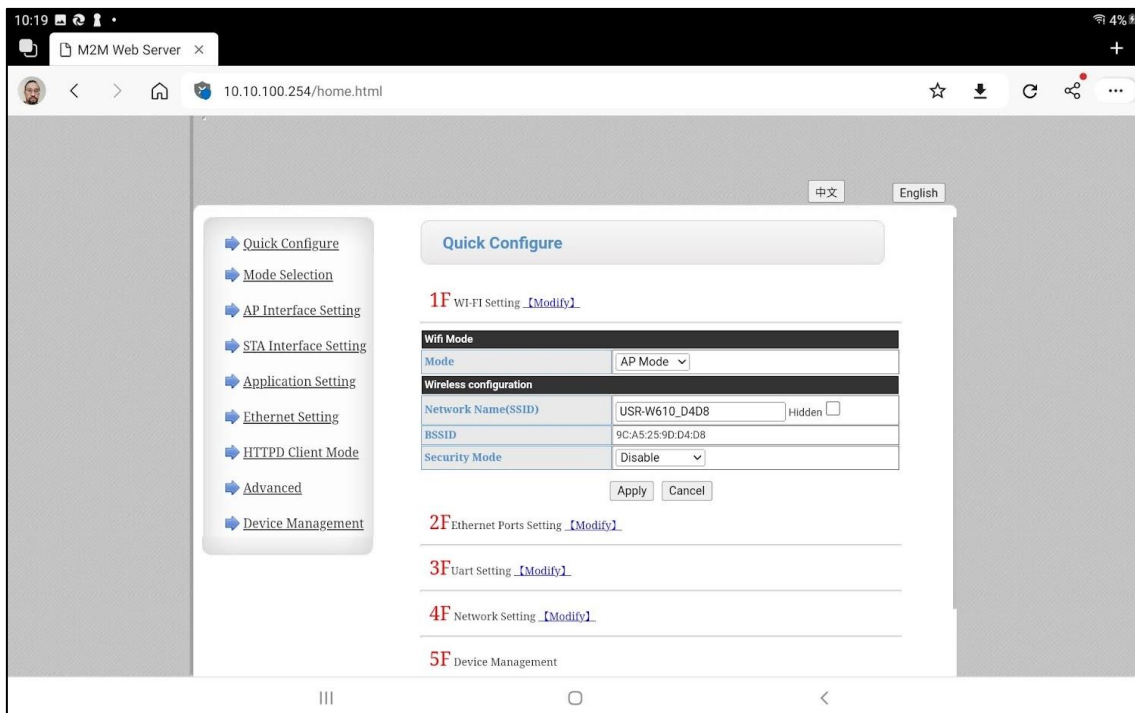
10:19

4%

M2M Web Server ×

10.10.100.254/home.html

中文 English

Quick Configure

Mode Selection

AP Interface Setting

STA Interface Setting

Application Setting

Ethernet Setting

HTTPD Client Mode

Advanced

Device Management

Quick Configure

1F WI-FI Setting 【Modify】

| Wifi Mode | |
|---|---|
| Mode | AP Mode |
| Wireless configuration | |
| Network Name(SSID) | USR-W610_D4D8 Hidden |
| BSSID | 9C:A5:25:9D:D4:D8 |
| Security Mode | Disable |

Apply Cancel

2F Ethernet Ports Setting 【Modify】

3F Uart Setting 【Modify】

4F Network Setting 【Modify】

5F Device Management